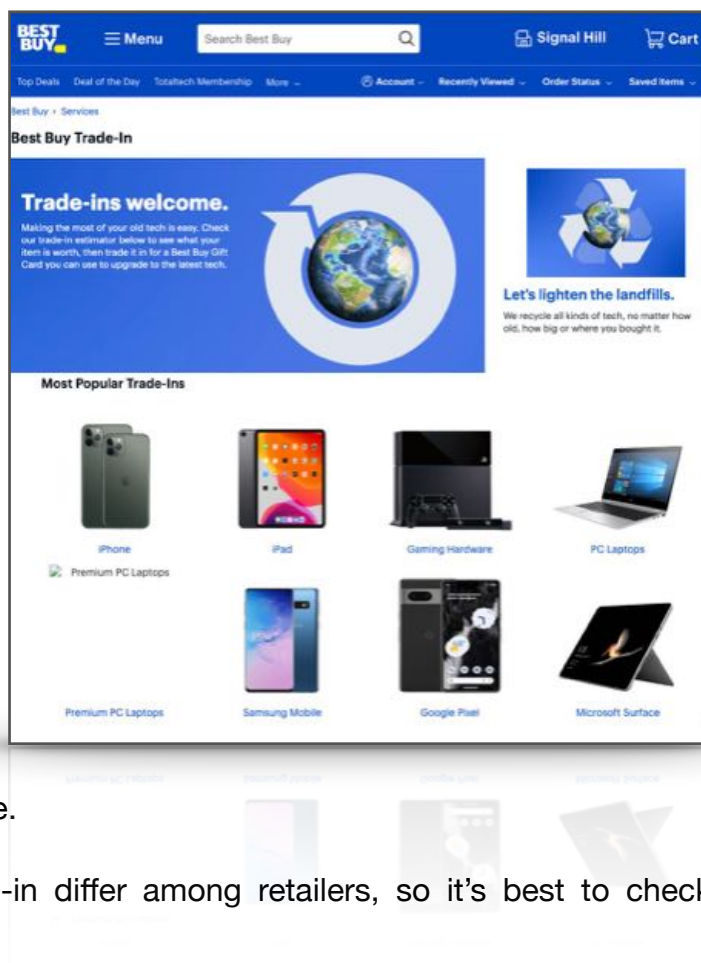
BEST BUY

Menu

Search Best Buy

Signal Hill

Cart

Top Deals Deal of the Day Totaltech Membership More

Account Recently Viewed Order Status Saved Items

Best Buy › Services

Best Buy Trade-In

Trade-ins welcome.

Making the most of your old tech is easy. Check our trade-in estimator below to see what your item is worth, then trade it in for a Best Buy Gift Card you can use to upgrade to the latest tech.

Let's lighten the landfills.

We recycle all kinds of tech, no matter how old, how big or where you bought it.

Most Popular Trade-Ins

iPhone

iPad

Gaming Hardware

PC Laptops

Premium PC Laptops

Premium PC Laptops

Samsung Mobile

Google Pixel

Microsoft Surface

e.

-in differ among retailers, so it's best to check